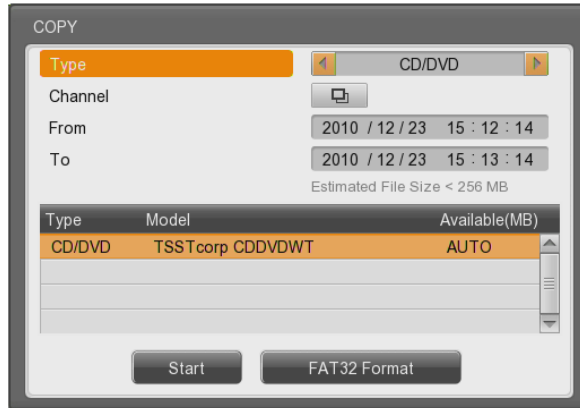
COPY

Type CD/DVD

Channel

From 2010 / 12 / 23 15 : 12 : 14

To 2010 / 12 / 23 15 : 13 : 14

Estimated File Size < 256 MB

| Type | Model | Available(MB) |
|---|---|---|
| CD/DVD | TSSTcorp CDDVDWT | AUTO |
| | | |
| | | |
| | | |

Start FAT32 Format